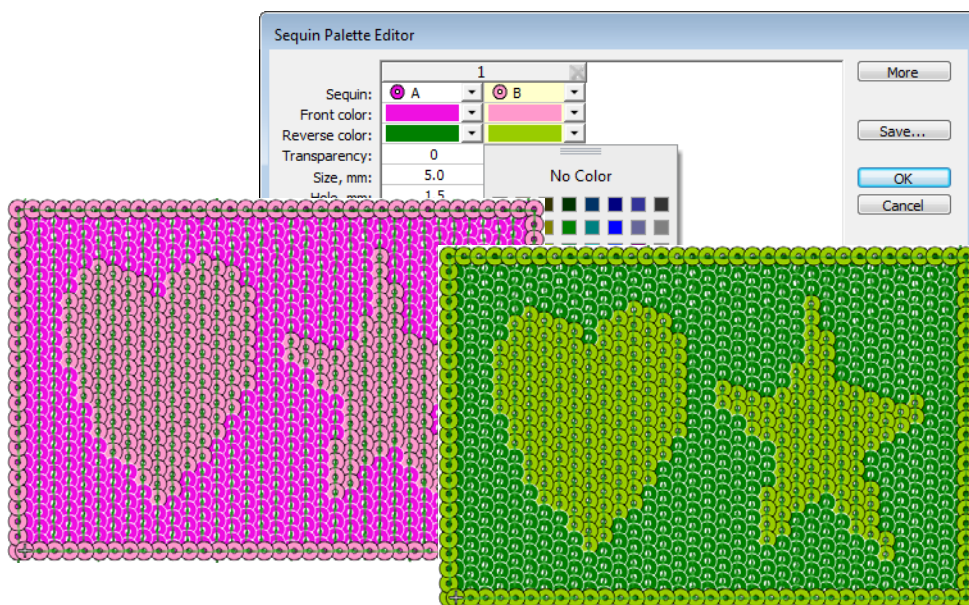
Sequin Palette Editor

| | 1 | |
|---|---|---|
| Sequin: | A | B |
| Front color: | | |
| Reverse color: | | |
| Transparency: | 0 | |
| Size, mm: | 5.0 | |
| Hole, mm: | 1.5 | |

No Color

More

Save...

OK

Cancel